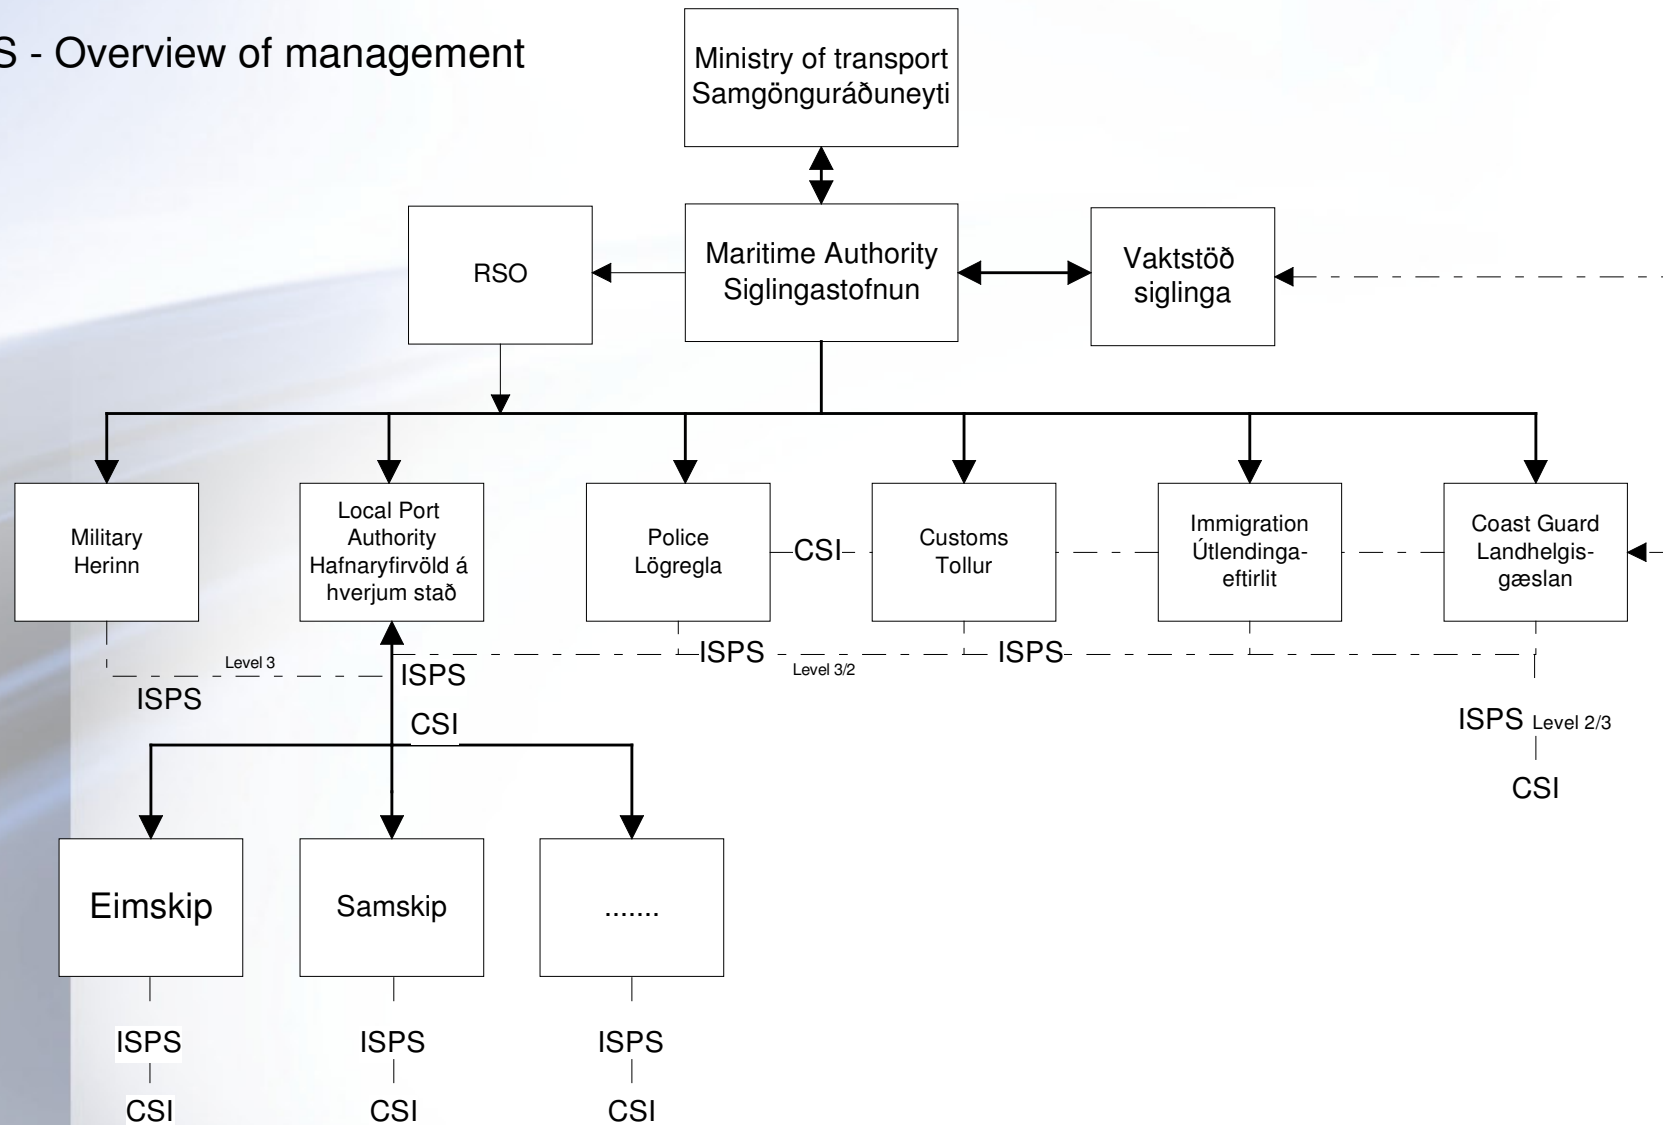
S - Overview of management

Ministry of transport
Samgönguráðuneyti

RSO

Maritime Authority
Siglingastofnun

Vaktstöð
siglinga

Military
Herinn

Local Port Authority
Hafnaryfirvöld á hverjum stað

Police
Lögregla

CSI

Customs
Tollur

Immigration
Útlendingaeftirlit

Coast Guard
Landhelgisgæslan

Level 3

ISPS

ISPS

CSI

ISPS

Level 3/2

ISPS

ISPS Level 2/3

CSI

Eimskip

Samskip

.......

ISPS

CSI

ISPS

CSI

ISPS

CSI